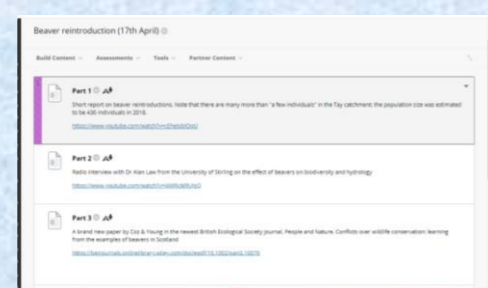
Beaver reintroduction (17th April)

Build Content ∨   Assessments ∨   Tools ∨   Partner Content ∨

Part 1

Short report on beaver reintroductions. Note that there are many more than "a few individuals" in the Tay catchment: the population size was estimated to be 436 individuals in 2018.

https://www.youtube.com/watch?v=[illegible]

Part 2

Radio interview with Dr Alan Law from the University of Stirling on the effect of beavers on biodiversity and hydrology

https://www.youtube.com/watch?v=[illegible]

Part 3

A brand new paper by Coz & Young in the newest British Ecological Society journal, People and Nature. Conflicts over wildlife conservation: learning from the examples of beavers in Scotland

https://besjournals.onlinelibrary.wiley.com/doi/epdf/10.1002/pan3.10075